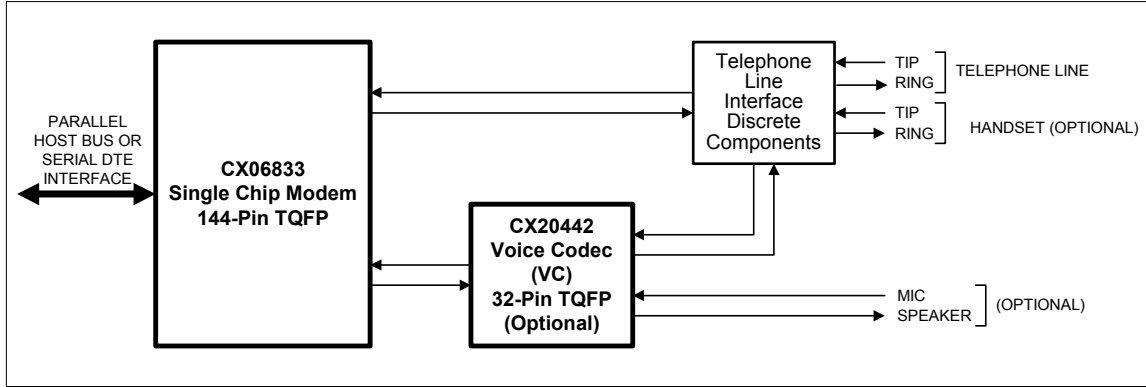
PARALLEL HOST BUS OR SERIAL DTE INTERFACE

CX06833
Single Chip Modem
144-Pin TQFP

Telephone Line Interface Discrete Components

TIP
RING
TELEPHONE LINE

TIP
RING
HANDSET (OPTIONAL)

CX20442
Voice Codec
(VC)
32-Pin TQFP
(Optional)

MIC
SPEAKER
(OPTIONAL)